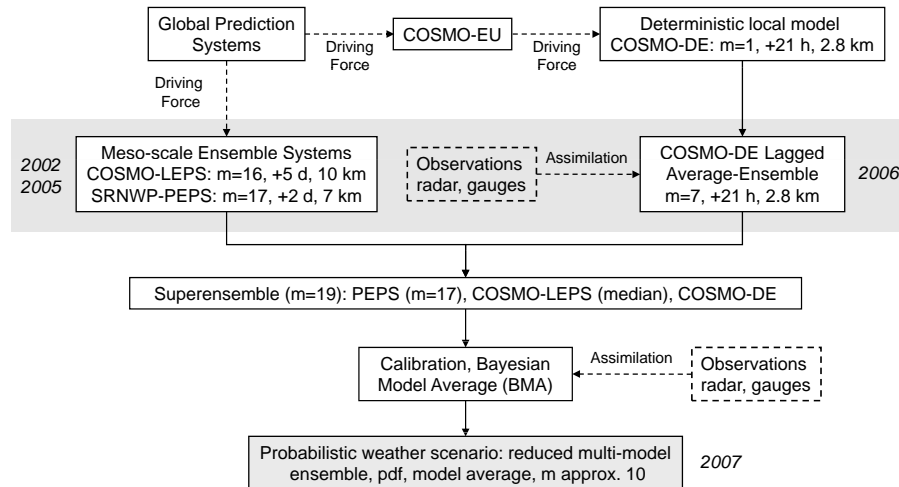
Global Prediction Systems

Driving Force

COSMO-EU

Driving Force

Deterministic local model COSMO-DE: m=1, +21 h, 2.8 km

Driving Force

2002
2005

Meso-scale Ensemble Systems
COSMO-LEPS: m=16, +5 d, 10 km
SRNWP-PEPS: m=17, +2 d, 7 km

Observations radar, gauges

Assimilation

COSMO-DE Lagged Average-Ensemble m=7, +21 h, 2.8 km

2006

Superensemble (m=19): PEPS (m=17), COSMO-LEPS (median), COSMO-DE

Calibration, Bayesian Model Average (BMA)

Assimilation

Observations radar, gauges

Probabilistic weather scenario: reduced multi-model ensemble, pdf, model average, m approx. 10

2007